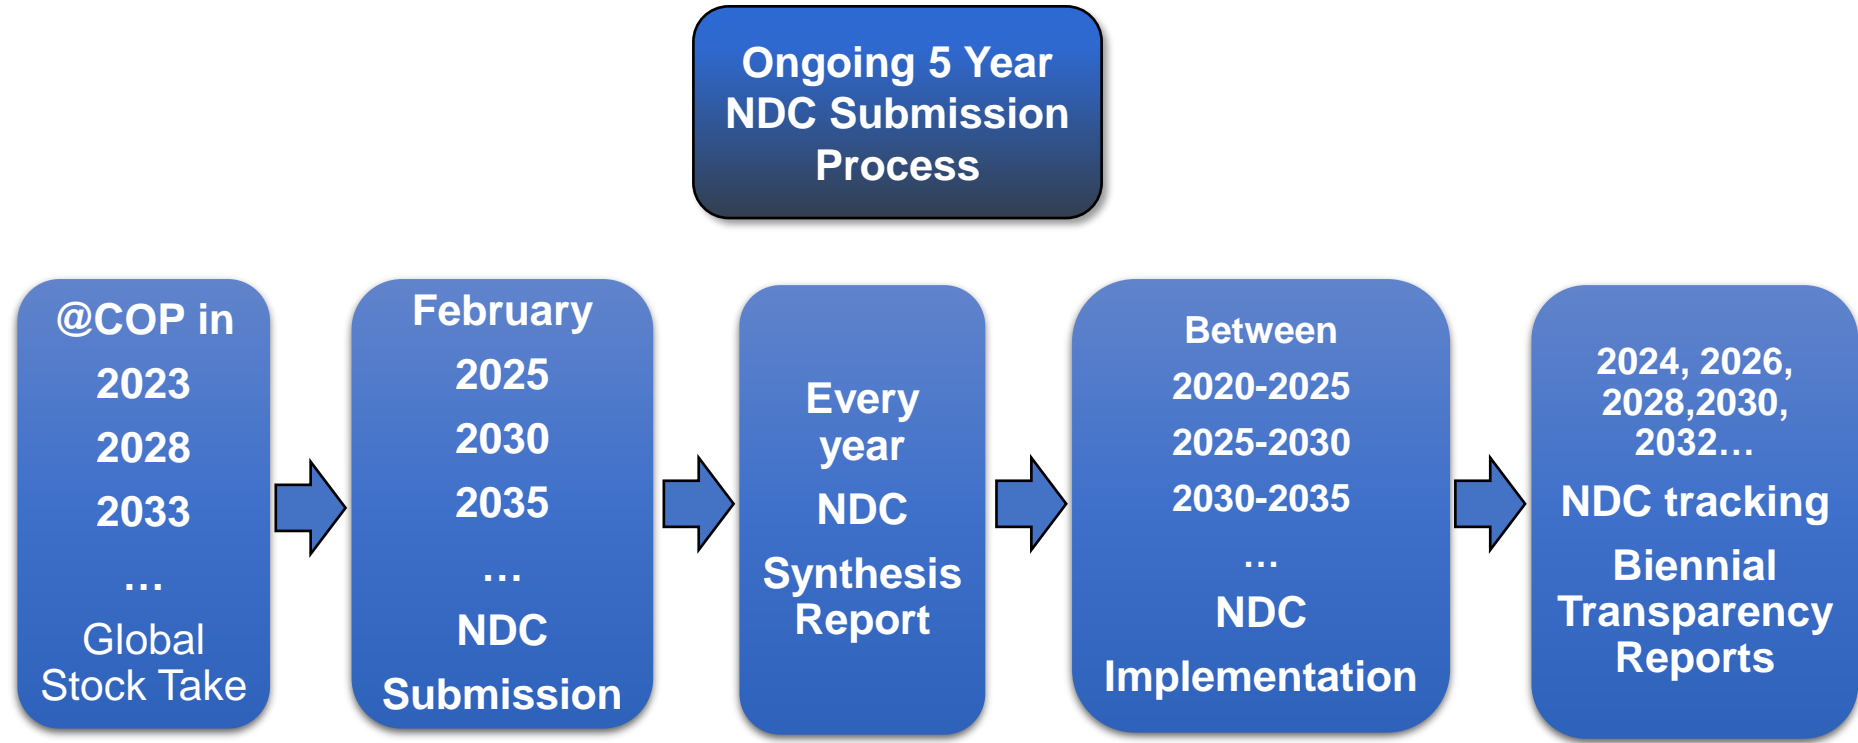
Ongoing 5 Year NDC Submission Process

@COP in
2023
2028
2033
…
Global Stock Take

February
2025
2030
2035
…
NDC
Submission

Every year
NDC
Synthesis Report

Between
2020-2025
2025-2030
2030-2035
…
NDC
Implementation

2024, 2026, 2028,2030, 2032…
NDC tracking
Biennial Transparency Reports